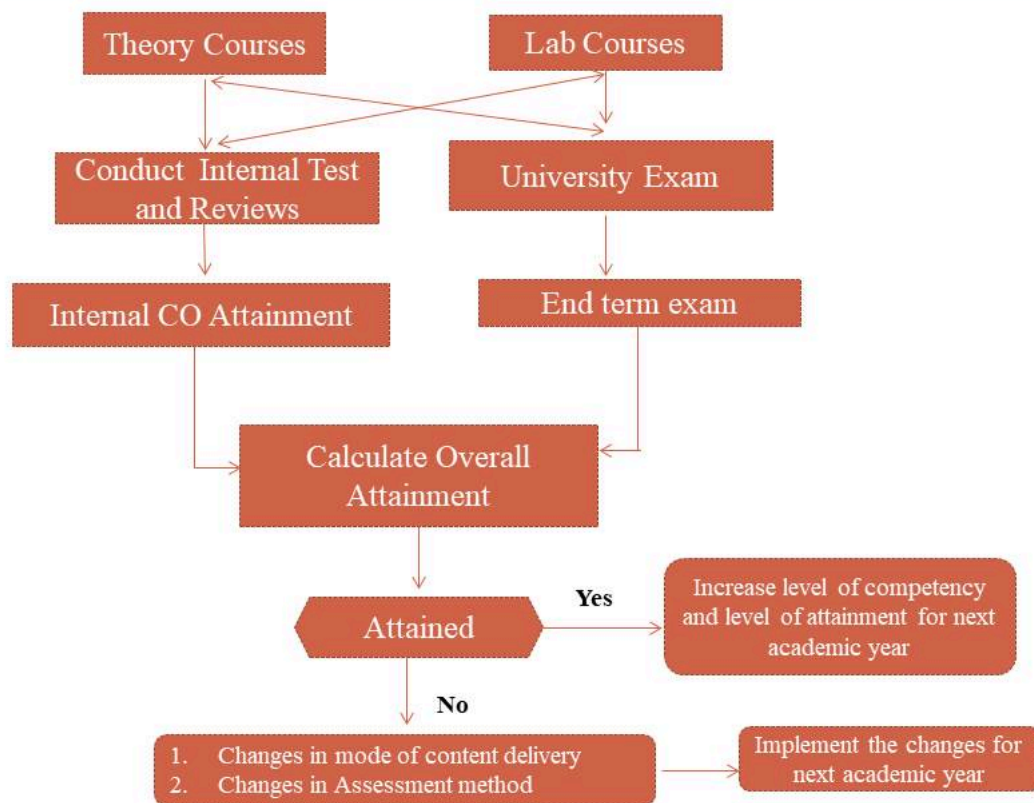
Theory Courses

Lab Courses

Conduct Internal Test and Reviews

University Exam

Internal CO Attainment

End term exam

Calculate Overall Attainment

Attained

Yes

Increase level of competency and level of attainment for next academic year

No

1. Changes in mode of content delivery
2. Changes in Assessment method

Implement the changes for next academic year